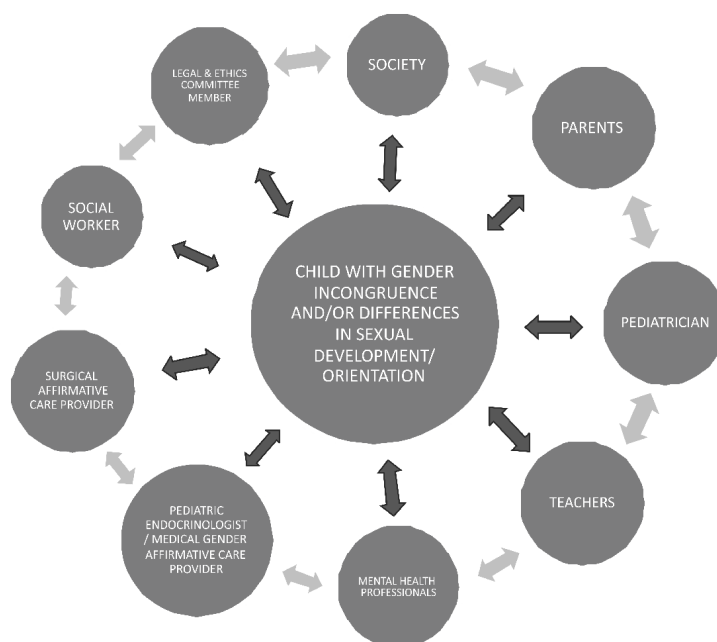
LEGAL & ETHICS COMMITTEE MEMBER

SOCIETY

PARENTS

SOCIAL WORKER

CHILD WITH GENDER INCONGRUENCE AND/OR DIFFERENCES IN SEXUAL DEVELOPMENT/ ORIENTATION

PEDIATRICIAN

SURGICAL AFFIRMATIVE CARE PROVIDER

TEACHERS

PEDIATRIC ENDOCRINOLOGIST / MEDICAL GENDER AFFIRMATIVE CARE PROVIDER

MENTAL HEALTH PROFESSIONALS